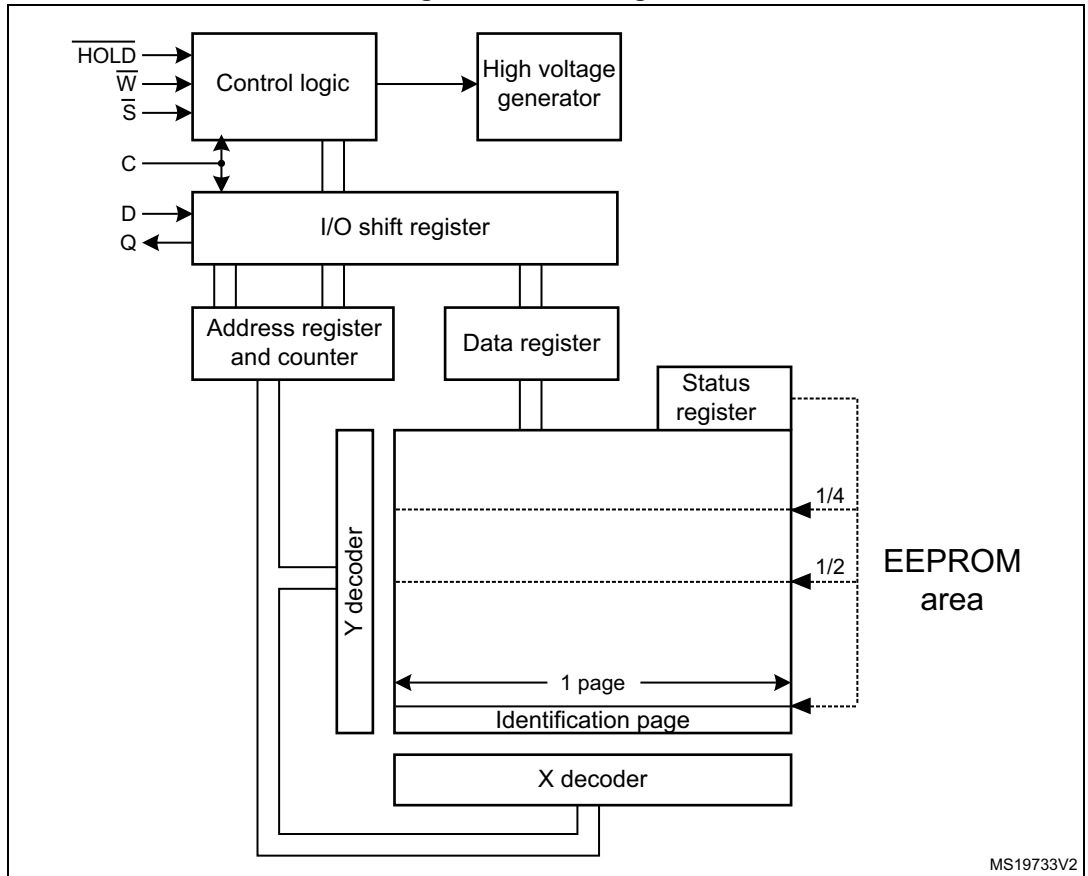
$\overline{HOLD}$
$\overline{W}$
$\overline{S}$
Control logic
High voltage generator
C
D
Q
I/O shift register
Address register and counter
Data register
Status register
Y decoder
1/4
1/2
EEPROM area
1 page
Identification page
X decoder
MS19733V2